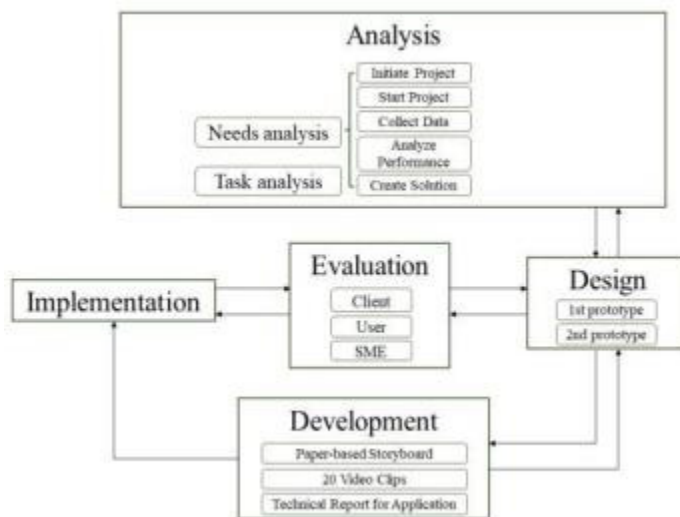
Analysis

Needs analysis

Task analysis

Initiate Project

Start Project

Collect Data

Analyze Performance

Create Solution

Implementation

Evaluation

Client

User

SME

Design

1st prototype

2nd prototype

Development

Paper-based Storyboard

20 Video Clips

Technical Report for Application